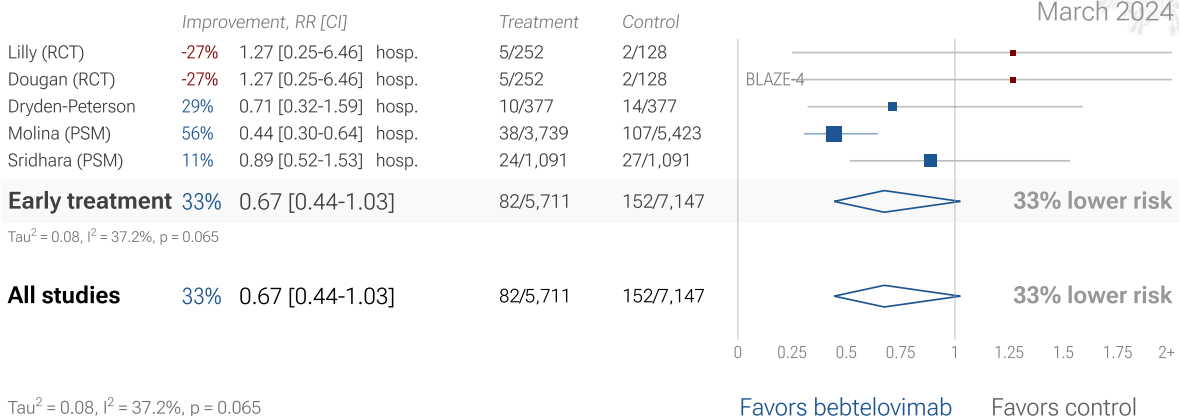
March 2024

| | Improvement, RR [CI] | | | Treatment | Control |
|---|---|---|---|---|---|
| Lilly (RCT) | -27% | 1.27 [0.25-6.46] | hosp. | 5/252 | 2/128 |
| Dougan (RCT) | -27% | 1.27 [0.25-6.46] | hosp. | 5/252 | 2/128 |
| Dryden-Peterson | 29% | 0.71 [0.32-1.59] | hosp. | 10/377 | 14/377 |
| Molina (PSM) | 56% | 0.44 [0.30-0.64] | hosp. | 38/3,739 | 107/5,423 |
| Sridhara (PSM) | 11% | 0.89 [0.52-1.53] | hosp. | 24/1,091 | 27/1,091 |
| Early treatment | 33% | 0.67 [0.44-1.03] | | 82/5,711 | 152/7,147 |
| All studies | 33% | 0.67 [0.44-1.03] | | 82/5,711 | 152/7,147 |

BLAZE-4

33% lower risk

Tau$^2$ = 0.08, I$^2$ = 37.2%, p = 0.065

33% lower risk

0 0.25 0.5 0.75 1 1.25 1.5 1.75 2+

Tau$^2$ = 0.08, I$^2$ = 37.2%, p = 0.065

Favors bebtelovimab Favors control